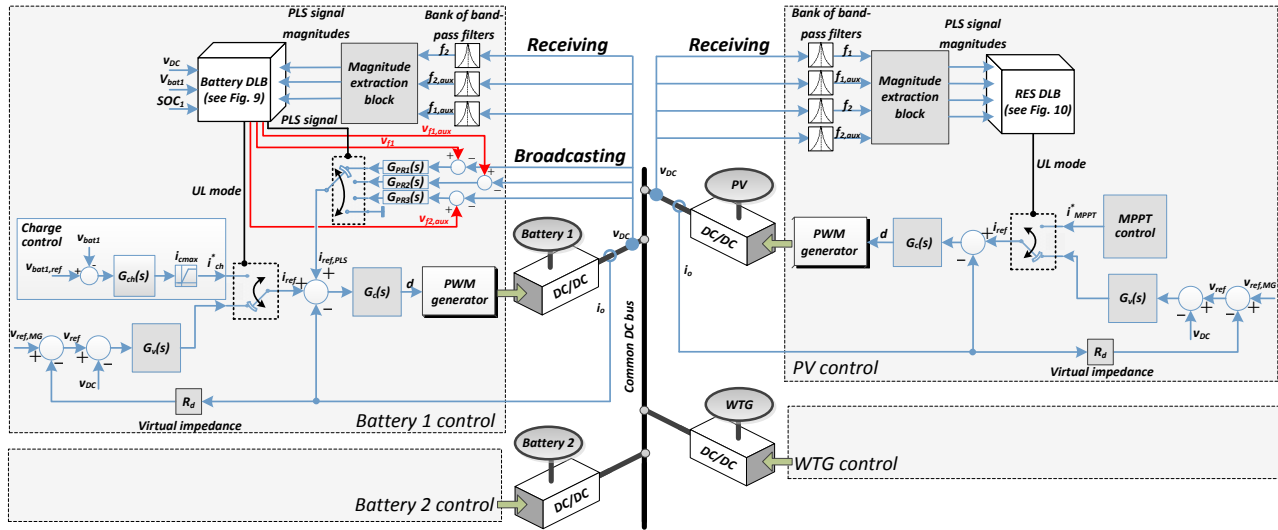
PLS signal magnitudes

Bank of band-pass filters

$f_2$

$f_{2,aux}$

$f_{1,aux}$

$v_{DC}$

$v_{bat1}$

$SOC_1$

Battery DLB (see Fig. 9)

Magnitude extraction block

PLS signal

$v_{f1,aux}$

$v_{f1}$

$G_{PR1}(s)$

$G_{PR2}(s)$

$G_{PR3}(s)$

$v_{f2,aux}$

UL mode

Charge control

$v_{bat1}$

$v_{bat1,ref}$

$G_{ch}(s)$

$i_{cmax}$

$i^*_{ch}$

$i_{ref,PLS}$

$i_{ref}$

$G_c(s)$

$d$

PWM generator

$v_{ref,MG}$

$v_{ref}$

$G_v(s)$

$v_{DC}$

$R_d$

Virtual impedance

Battery 1 control

Receiving

Broadcasting

Battery 1

DC/DC

$v_{DC}$

$i_o$

Common DC bus

Battery 2

DC/DC

Battery 2 control

Receiving

Bank of band-pass filters

PLS signal magnitudes

$f_1$

$f_{1,aux}$

$f_2$

$f_{2,aux}$

Magnitude extraction block

RES DLB (see Fig. 10)

UL mode

$v_{DC}$

PV

DC/DC

$i_o$

PWM generator

$d$

$G_c(s)$

$i_{ref}$

$i^*_{MPPT}$

MPPT control

$G_v(s)$

$v_{ref}$

$v_{ref,MG}$

$v_{DC}$

$R_d$

Virtual impedance

PV control

WTG

DC/DC

WTG control